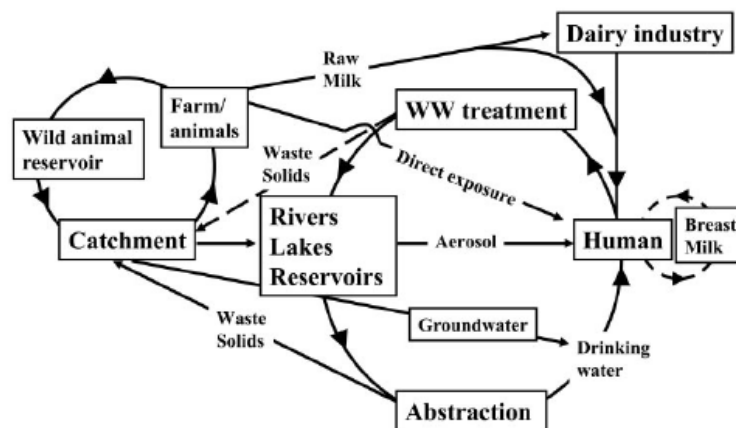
Dairy industry

Raw Milk

Farm/ animals

WW treatment

Wild animal reservoir

Waste Solids

Direct exposure

Catchment

Rivers Lakes Reservoirs

Aerosol

Human

Breast Milk

Waste Solids

Groundwater

Drinking water

Abstraction